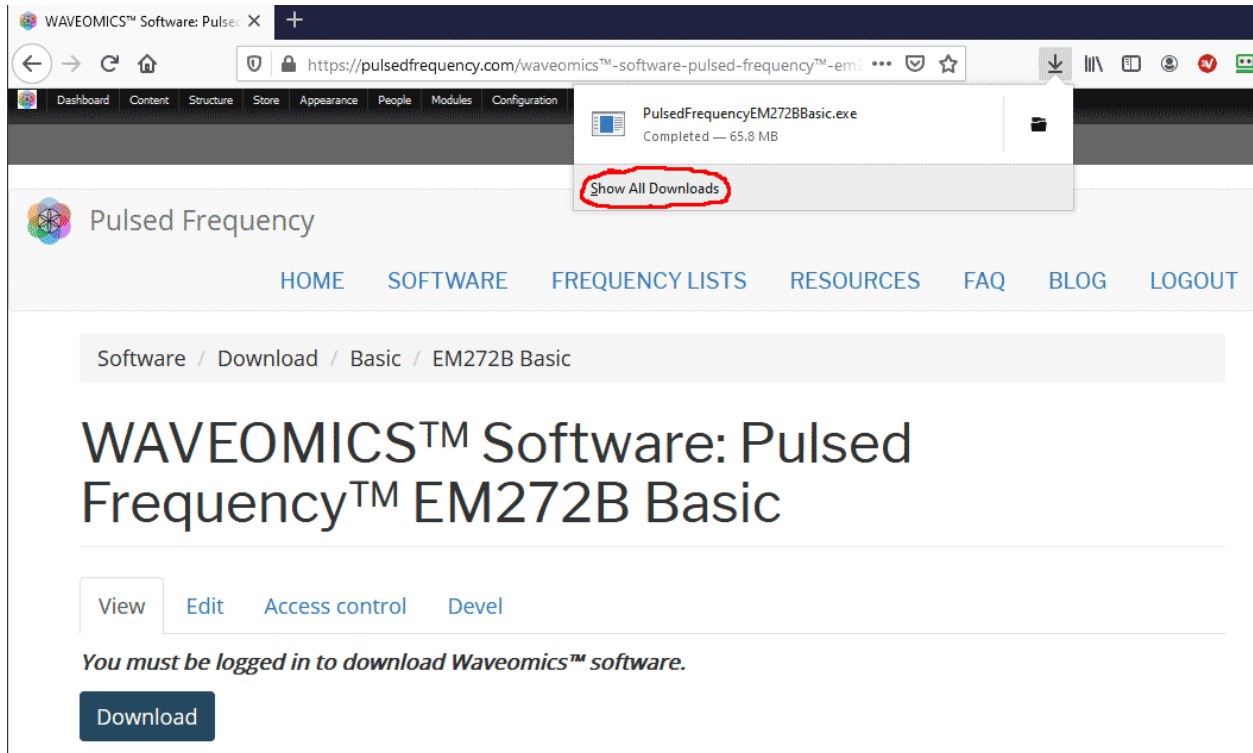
WAVEOMICS™ Software: Pulse

https://pulsedfrequency.com/waveomics™-software-pulsed-frequency™-em2

Dashboard Content Structure Store Appearance People Modules Configuration

PulsedFrequencyEM272BBasic.exe
Completed — 65.8 MB

Show All Downloads

Pulsed Frequency

HOME SOFTWARE FREQUENCY LISTS RESOURCES FAQ BLOG LOGOUT

Software / Download / Basic / EM272B Basic

WAVEOMICS™ Software: Pulsed Frequency™ EM272B Basic

View Edit Access control Devel

*You must be logged in to download Waveomics™ software.*

Download